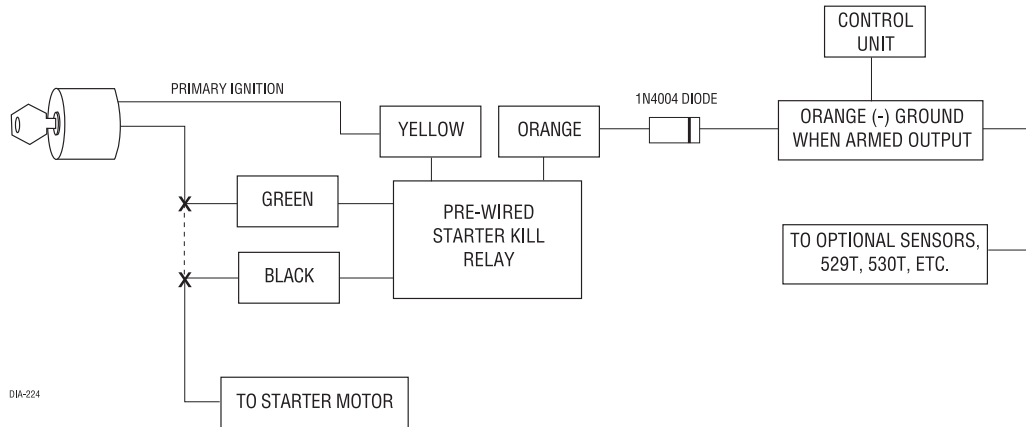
CONTROL UNIT

PRIMARY IGNITION

YELLOW

ORANGE

1N4004 DIODE

ORANGE (-) GROUND WHEN ARMED OUTPUT

X

GREEN

PRE-WIRED STARTER KILL RELAY

X

BLACK

TO OPTIONAL SENSORS, 529T, 530T, ETC.

DIA-224

TO STARTER MOTOR